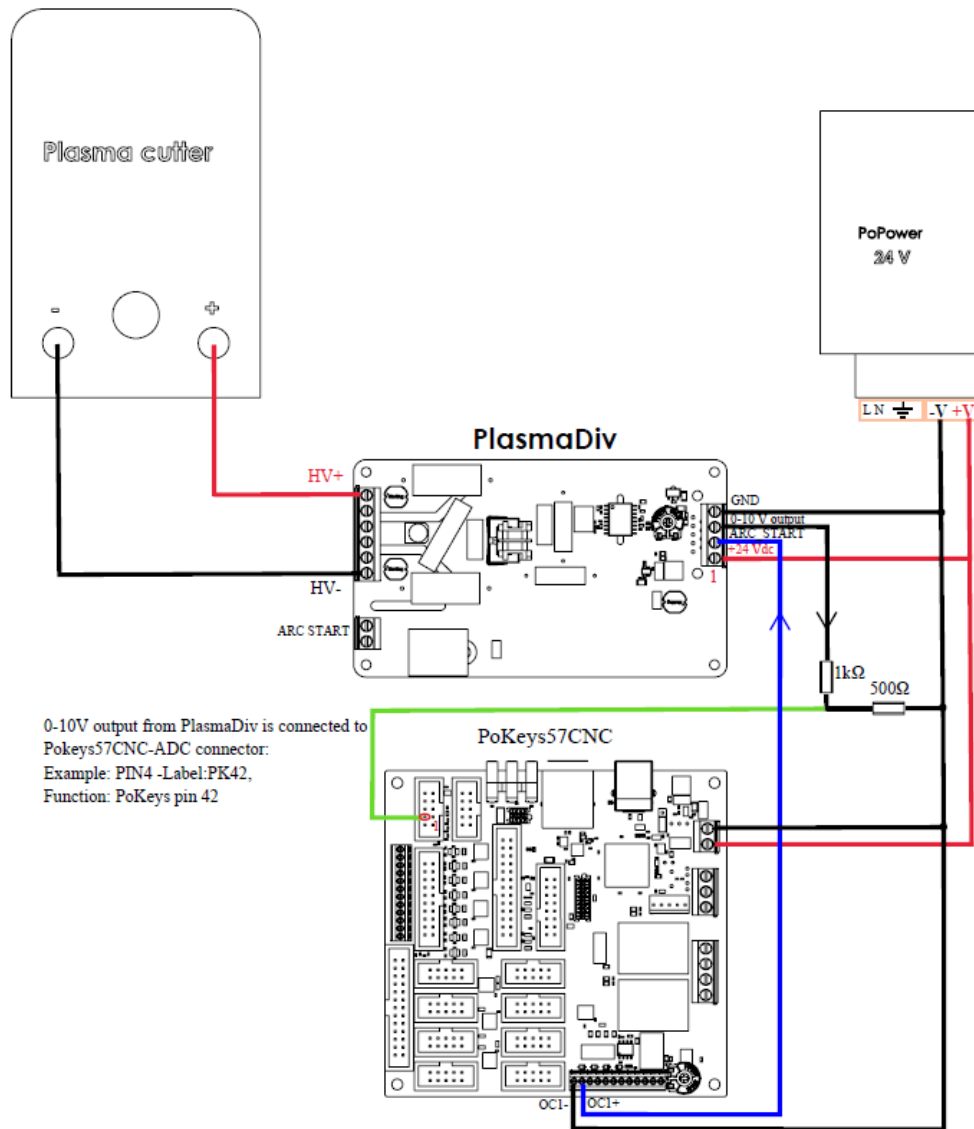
Plasma cutter

-

+

PoPower
24 V

L N ⏚ -V +V

PlasmaDiv

HV+

HV-

ARC START

GND
0-10 V output
ARC START
+24 Vdc
1

1kΩ

500Ω

0-10V output from PlasmaDiv is connected to Pokeys57CNC-ADC connector:
Example: PIN4 -Label:PK42,
Function: PoKeys pin 42

PoKeys57CNC

OC1-

OC1+